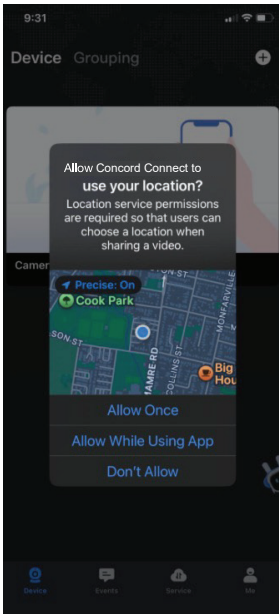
9:31

Device Grouping

Allow Concord Connect to use your location?

Location service permissions are required so that users can choose a location when sharing a video.

Precise: On

Cook Park

SON ST

MONFARVILLE

AMRE RD

COLLINS ST

Big Hou

Allow Once

Allow While Using App

Don't Allow

Camer

Device Events Service Me